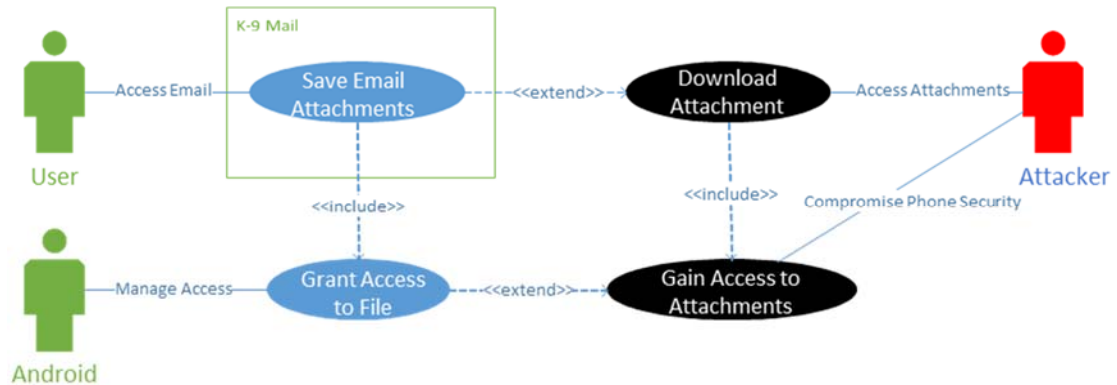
K-9 Mail

Access Email

Save Email Attachments

<<extend>>

Download Attachment

Access Attachments

User

Attacker

<<include>>

<<include>>

Compromise Phone Security

Manage Access

Grant Access to File

<<extend>>

Gain Access to Attachments

Android